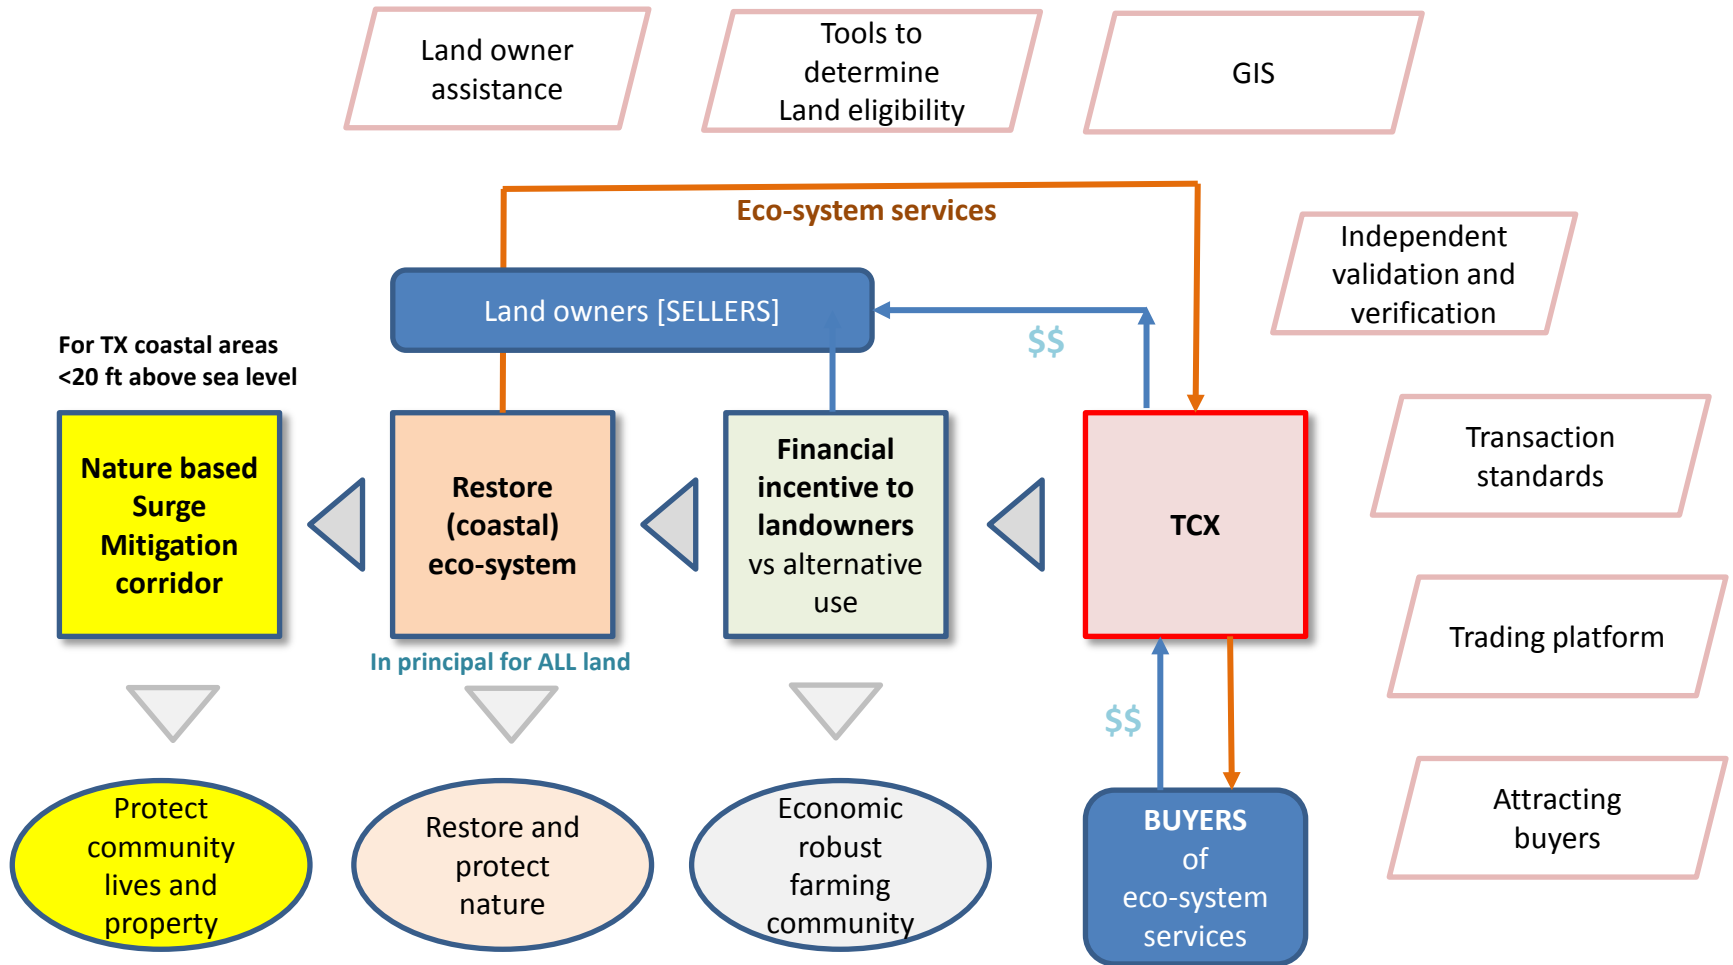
Land owner assistance

Tools to determine Land eligibility

GIS

Eco-system services

Independent validation and verification

Land owners [SELLERS]

$$

For TX coastal areas <20 ft above sea level

Nature based Surge Mitigation corridor

Restore (coastal) eco-system

Financial incentive to landowners vs alternative use

TCX

Transaction standards

In principal for ALL land

Trading platform

$$

Protect community lives and property

Restore and protect nature

Economic robust farming community

BUYERS of eco-system services

Attracting buyers